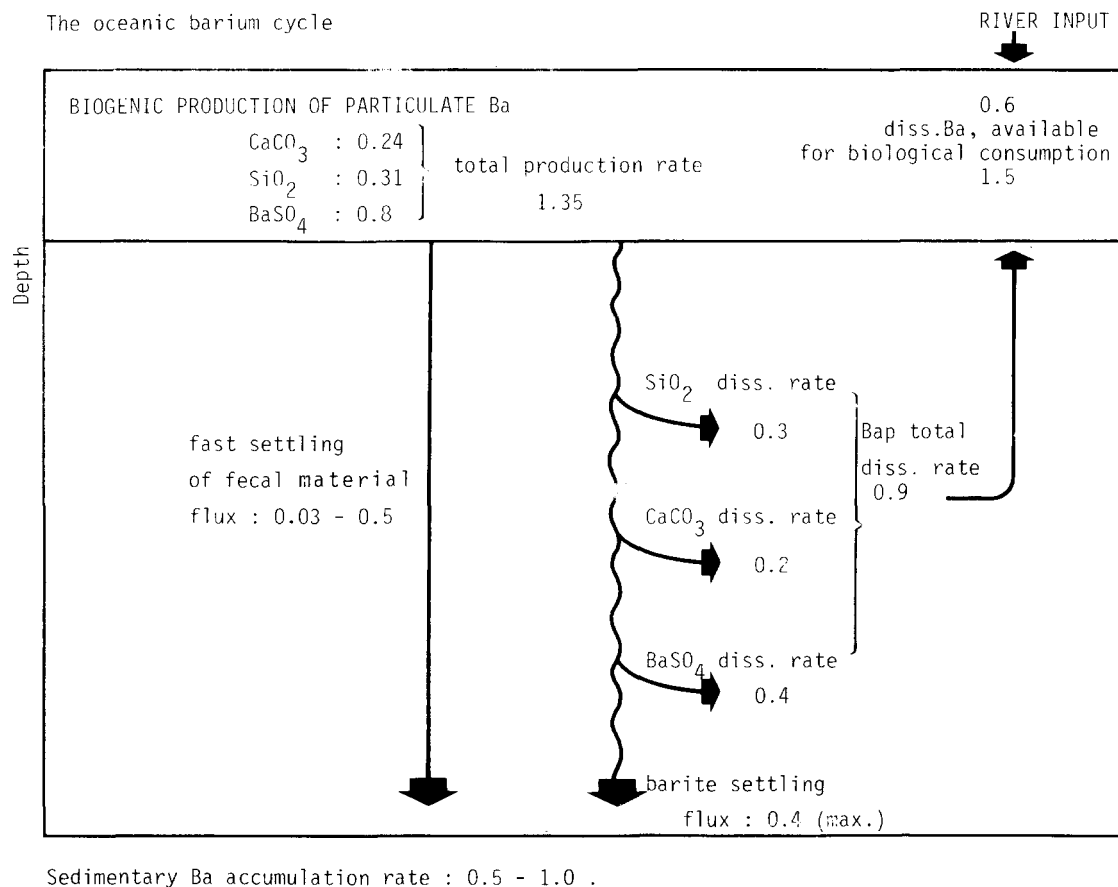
The oceanic barium cycle

RIVER INPUT

BIOGENIC PRODUCTION OF PARTICULATE Ba

$CaCO_3$ : 0.24
$SiO_2$ : 0.31
$BaSO_4$ : 0.8

total production rate
1.35

0.6
diss.Ba, available for biological consumption
1.5

Depth

fast settling of fecal material flux : 0.03 - 0.5

$SiO_2$ diss. rate
0.3

$CaCO_3$ diss. rate
0.2

$BaSO_4$ diss. rate
0.4

Bap total diss. rate
0.9

barite settling
flux : 0.4 (max.)

Sedimentary Ba accumulation rate : 0.5 - 1.0 .